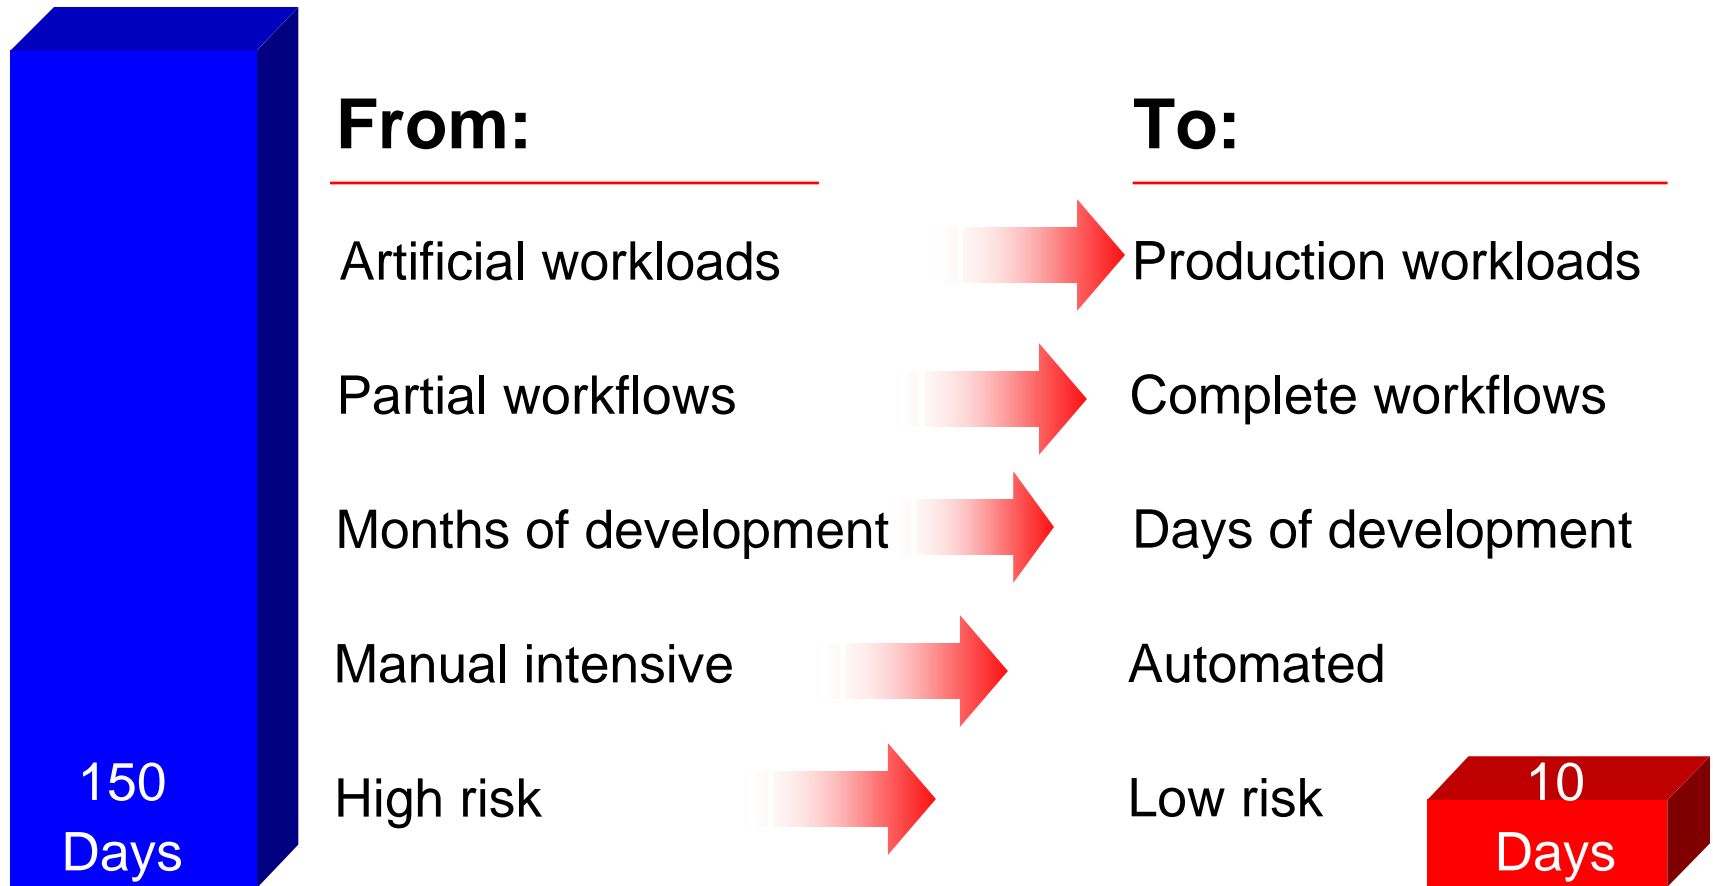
From:

To:

Artificial workloads

Production workloads

Partial workflows

Complete workflows

Months of development

Days of development

Manual intensive

Automated

High risk

Low risk

150 Days

10 Days